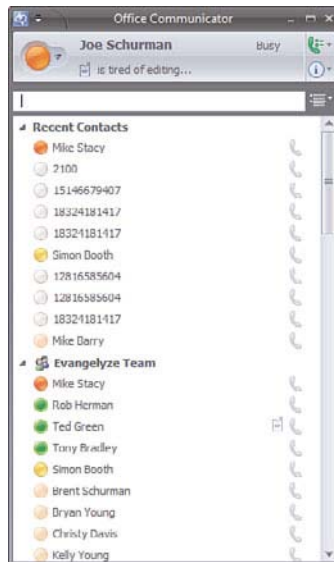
Office Communicator

Joe Schurman
Busy
is tired of editing...

Recent Contacts
Mike Stacy
2100
15146679407
18324181417
18324181417
Simon Booth
12816585604
12816585604
18324181417
Mike Barry

Evangelyze Team
Mike Stacy
Rob Herman
Ted Green
Tony Bradley
Simon Booth
Brent Schurman
Bryan Young
Christy Davis
Kelly Young